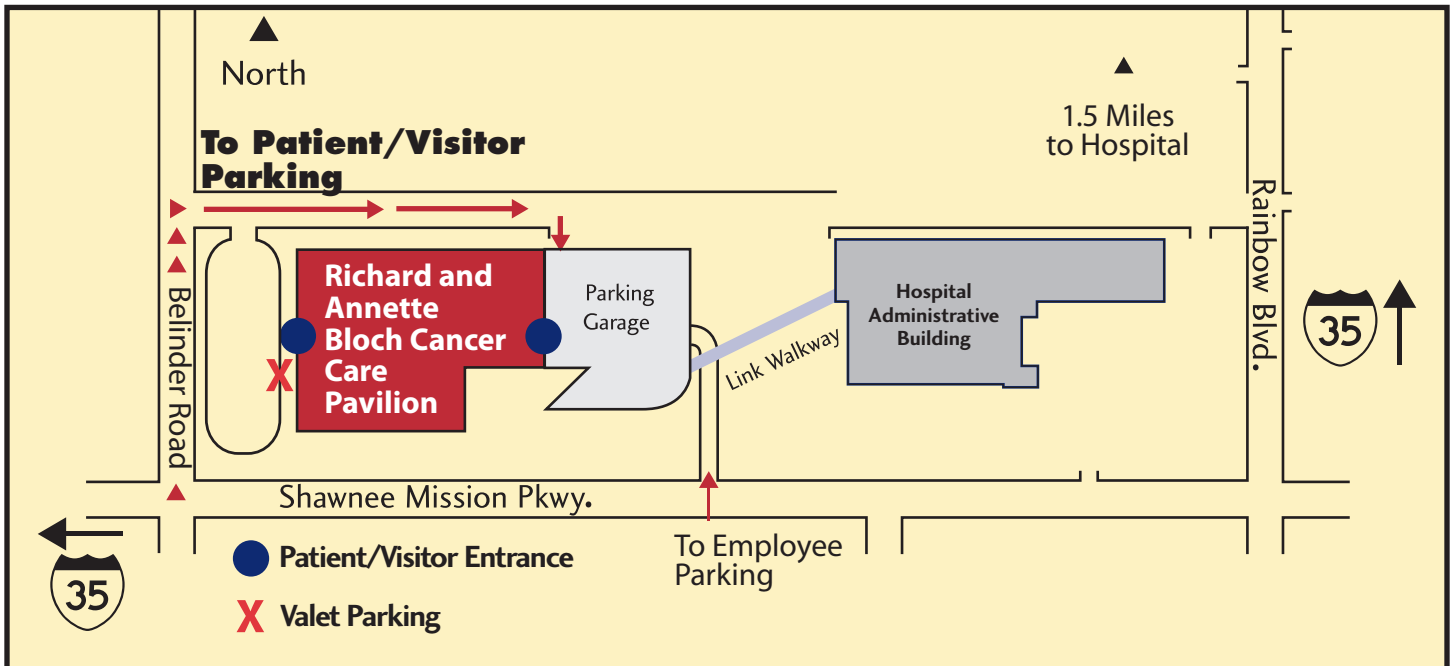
North

To Patient/Visitor Parking

1.5 Miles to Hospital

Richard and Annette Bloch Cancer Care Pavilion

Parking Garage

Hospital Administrative Building

Link Walkway

Belinder Road

Rainbow Blvd.

35

Shawnee Mission Pkwy.

To Employee Parking

35

Patient/Visitor Entrance

X Valet Parking